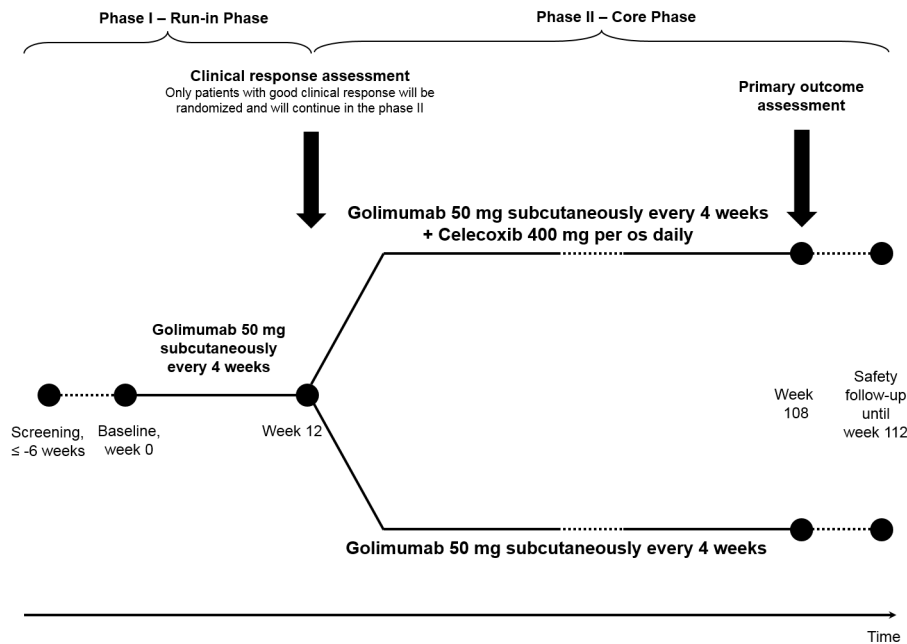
Phase I – Run-in Phase

Phase II – Core Phase

Clinical response assessment
Only patients with good clinical response will be randomized and will continue in the phase II

Primary outcome assessment

Golimumab 50 mg subcutaneously every 4 weeks + Celecoxib 400 mg per os daily

Golimumab 50 mg subcutaneously every 4 weeks

Screening, ≤ -6 weeks

Baseline, week 0

Week 12

Week 108

Safety follow-up until week 112

Golimumab 50 mg subcutaneously every 4 weeks

Time